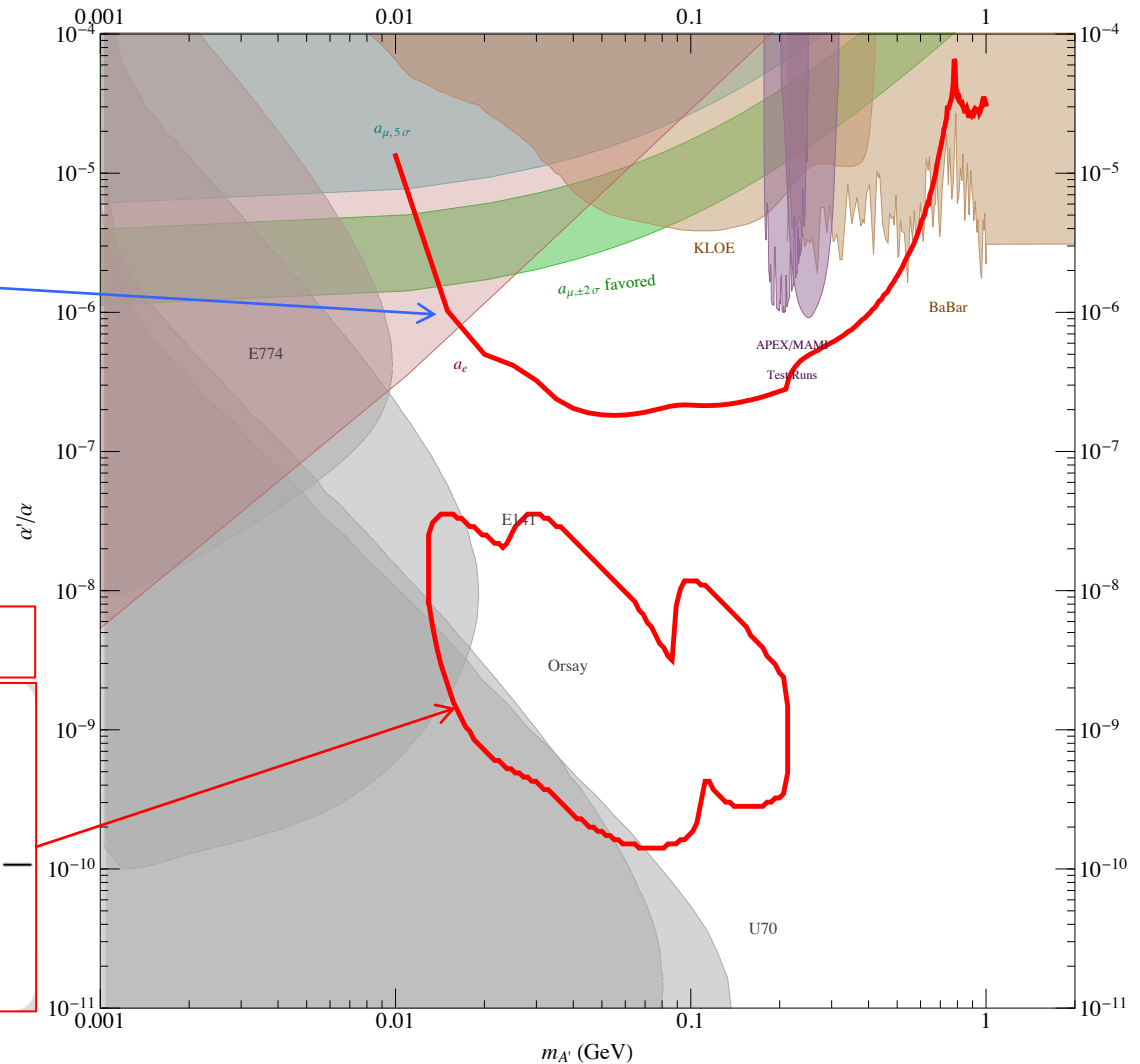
0.001
0.01
0.1
1

$10^{-4}$
$10^{-5}$
$10^{-6}$
$10^{-7}$
$10^{-8}$
$10^{-9}$
$10^{-10}$
$10^{-11}$

$10^{-4}$
$10^{-5}$
$10^{-6}$
$10^{-7}$
$10^{-8}$
$10^{-9}$
$10^{-10}$
$10^{-11}$

$a_{\mu,5\sigma}$
KLOE
$a_{\mu,\pm2\sigma}$ favored
BaBar
E774
$a_e$
APEX/MAMI
Test Runs
E141
Orsay
U70

$\alpha'/\alpha$

0.001
0.01
0.1
1
$m_{A'}$ (GeV)